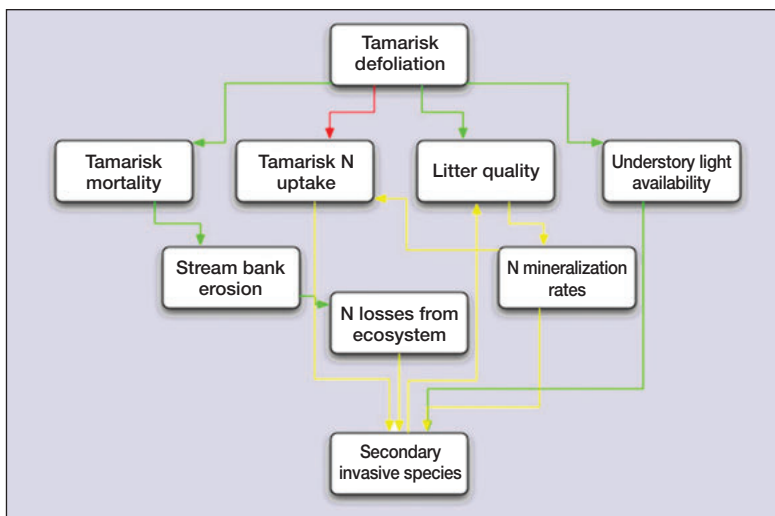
Tamarisk defoliation

Tamarisk mortality

Tamarisk N uptake

Litter quality

Understory light availability

Stream bank erosion

N mineralization rates

N losses from ecosystem

Secondary invasive species